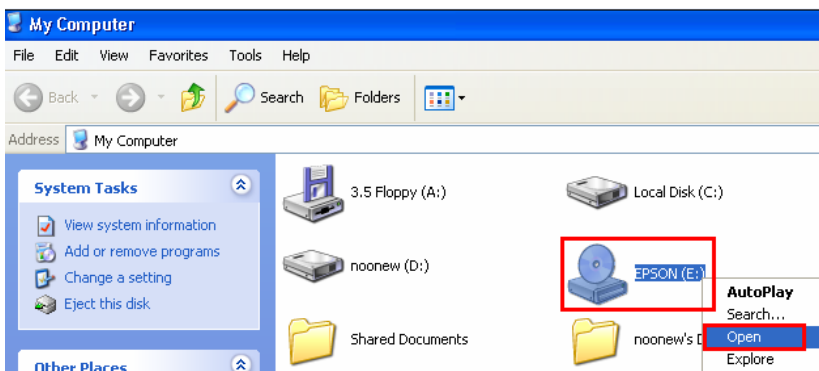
My Computer

File Edit View Favorites Tools Help

Back Search Folders

Address My Computer

System Tasks

View system information
Add or remove programs
Change a setting
Eject this disk

Other Places

3.5 Floppy (A:)
Local Disk (C:)
noonew (D:)
EPSON (E:)
Shared Documents
noonew's D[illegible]

AutoPlay
Search...
Open
Explore